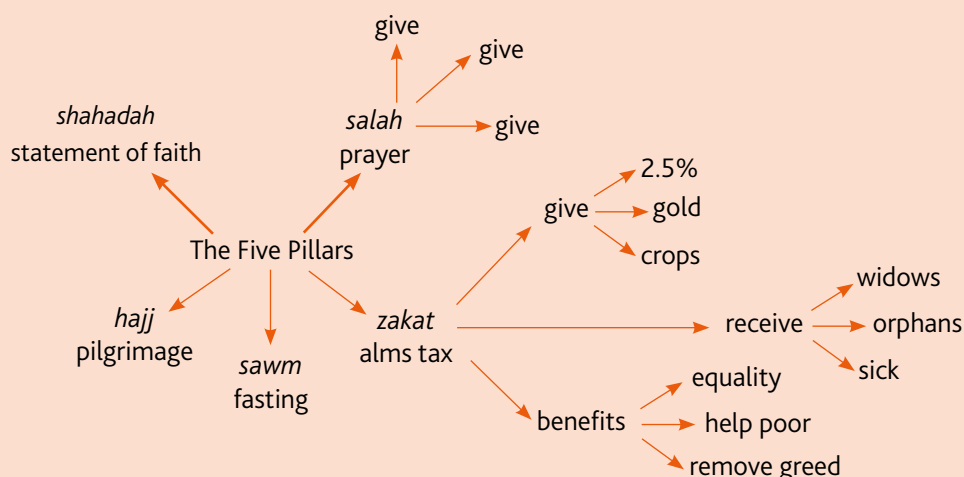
give

give

*salah*
prayer

give

*shahadah*
statement of faith

give

2.5%

gold

crops

The Five Pillars

widows

*hajj*
pilgrimage

*zakat*
alms tax

receive

orphans

sick

*sawm*
fasting

equality

benefits

help poor

remove greed